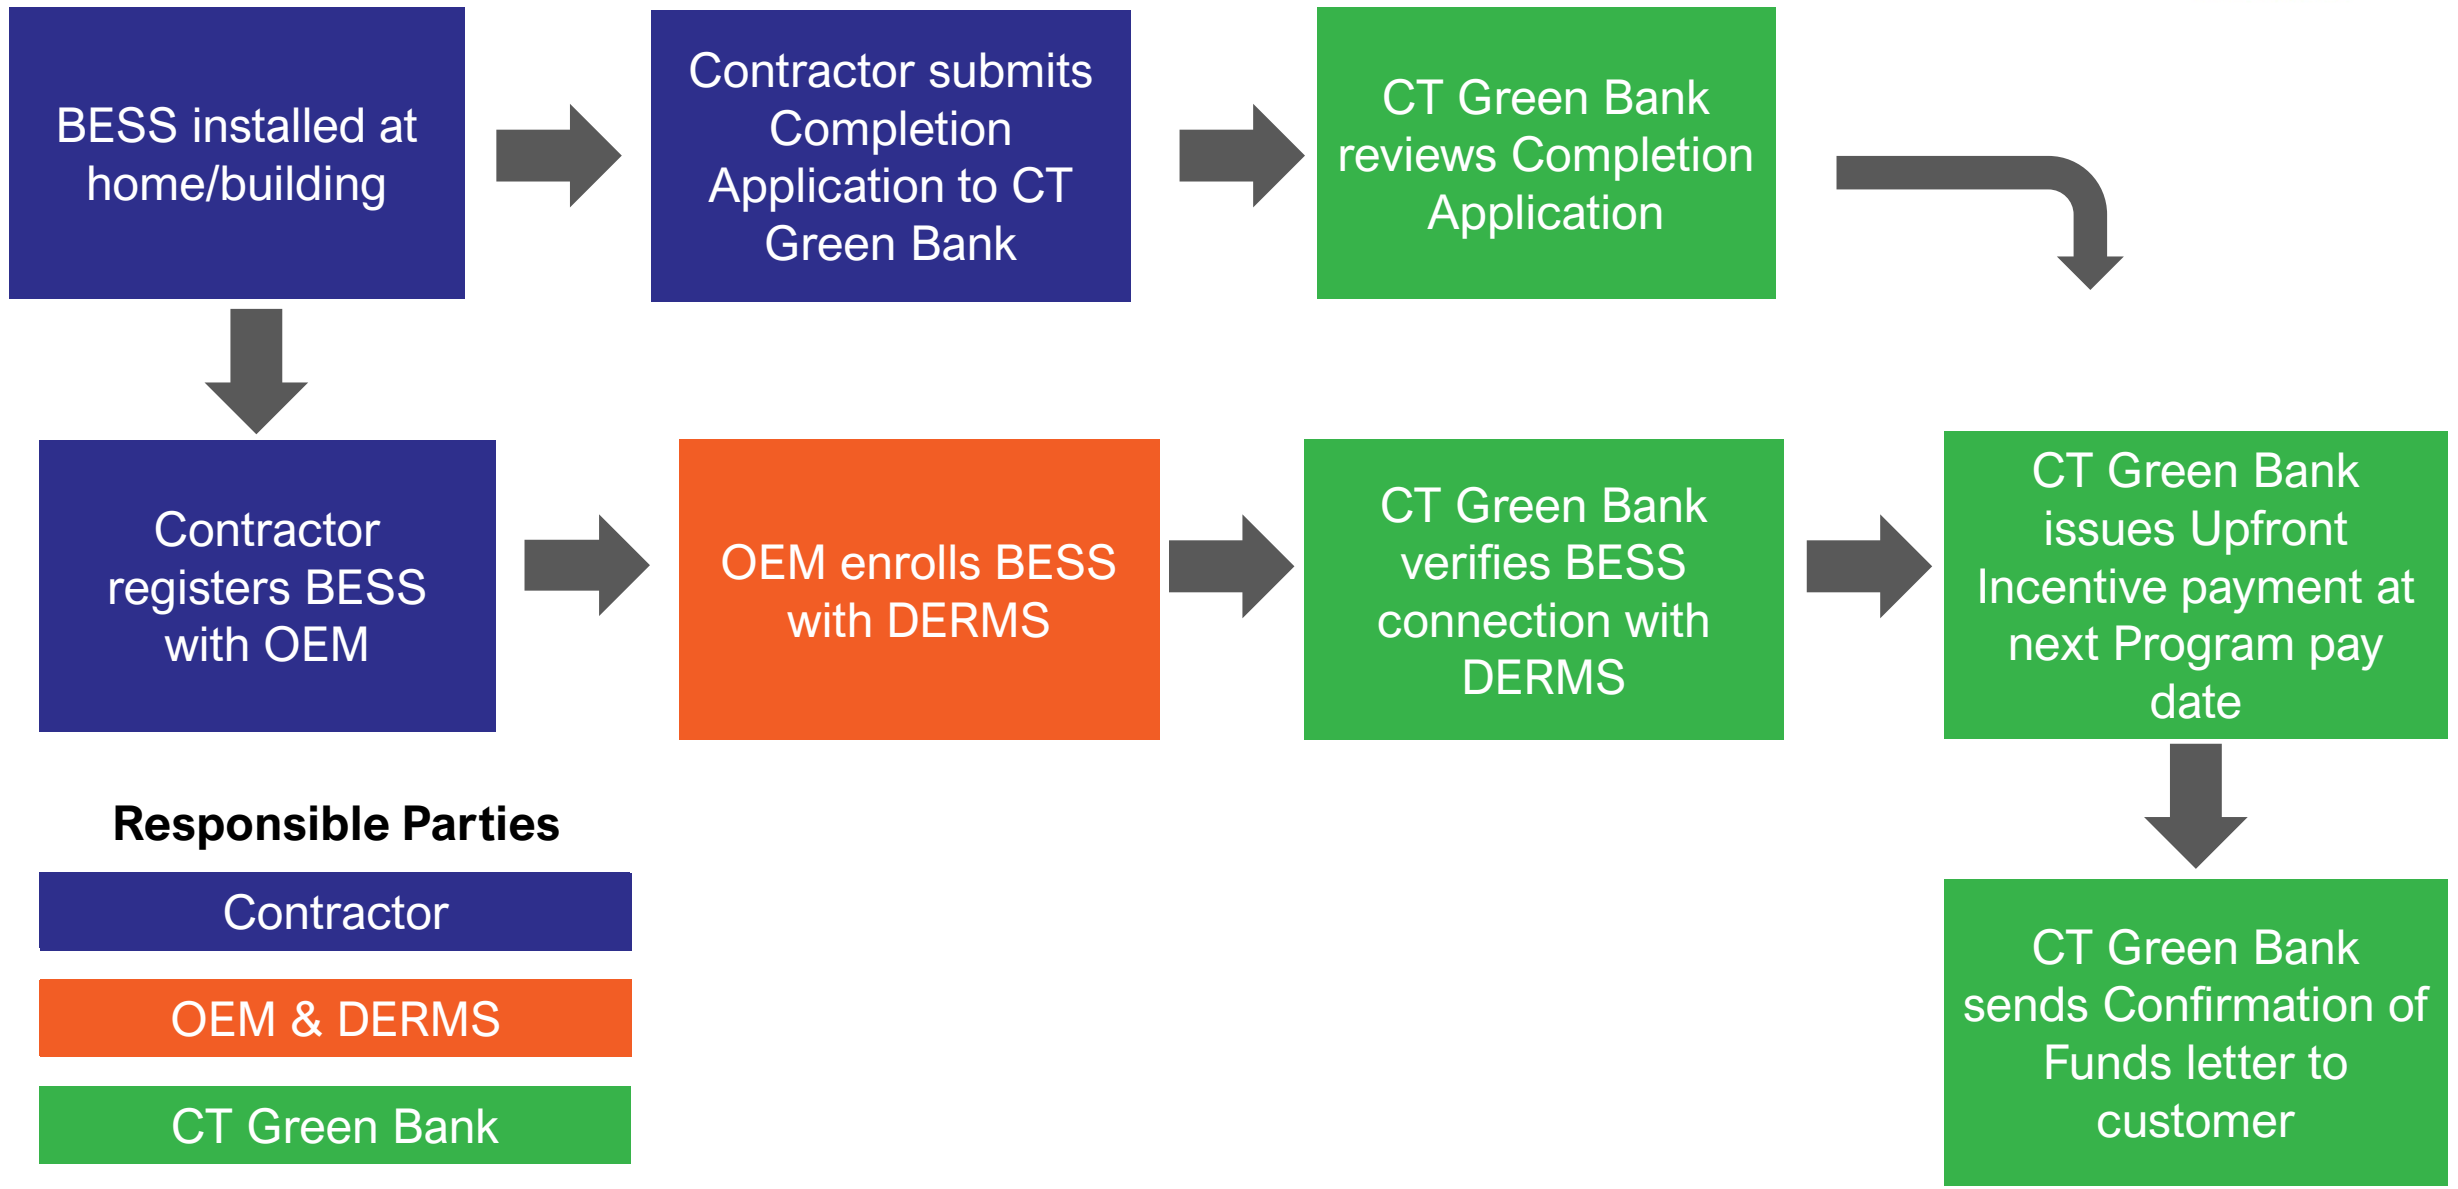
BESS installed at home/building

Contractor submits Completion Application to CT Green Bank

CT Green Bank reviews Completion Application

Contractor registers BESS with OEM

OEM enrolls BESS with DERMS

CT Green Bank verifies BESS connection with DERMS

CT Green Bank issues Upfront Incentive payment at next Program pay date

CT Green Bank sends Confirmation of Funds letter to customer

Responsible Parties

Contractor

OEM & DERMS

CT Green Bank